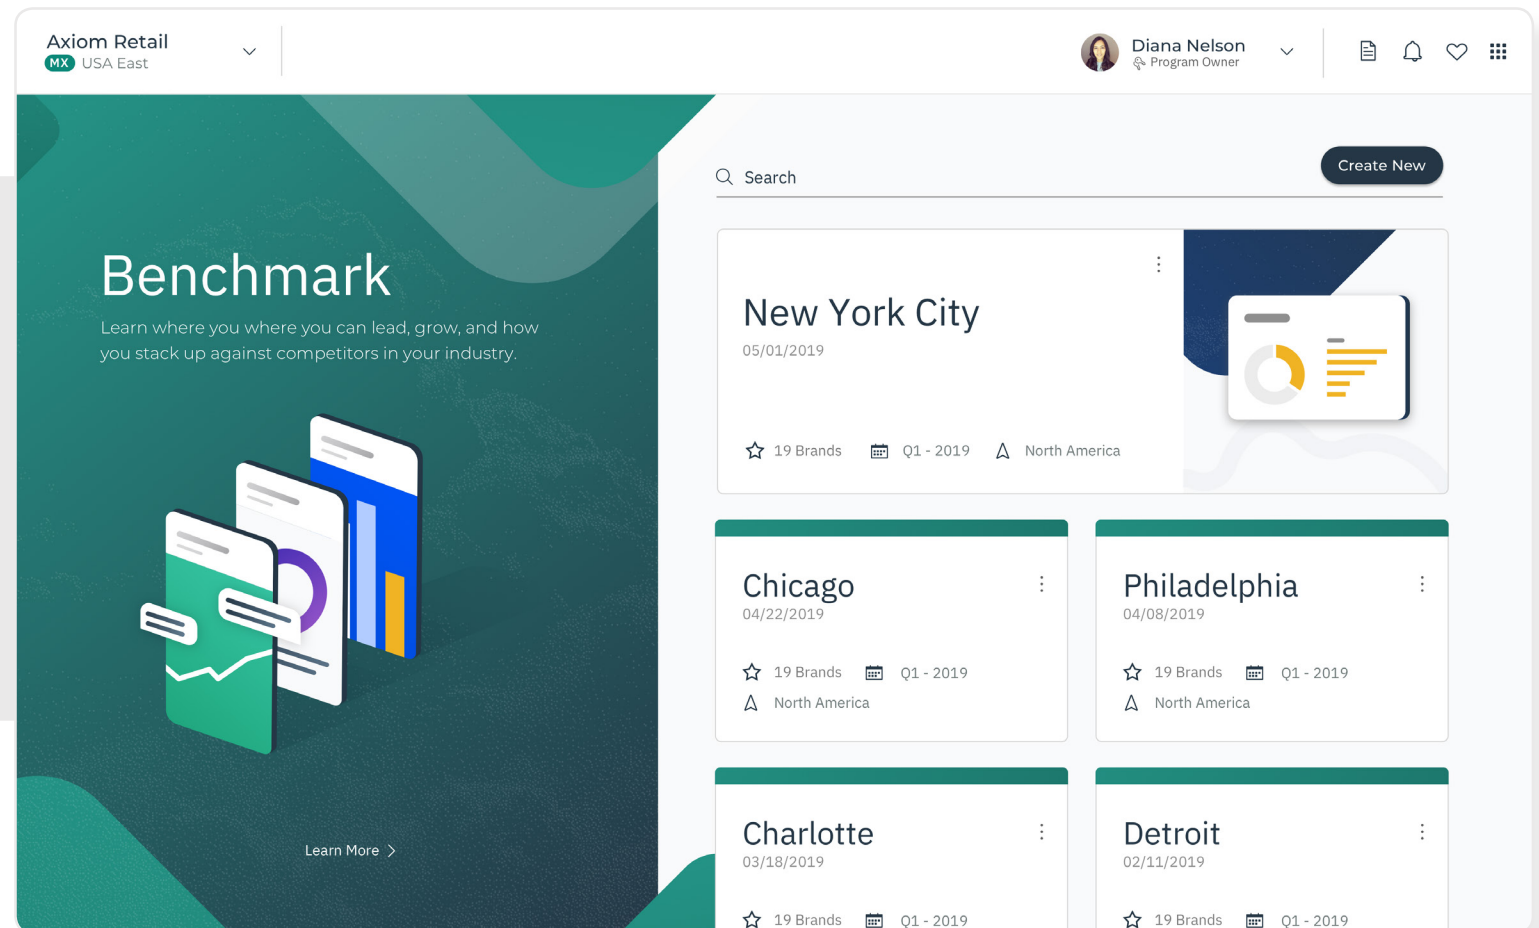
Axiom Retail
MX USA East

Diana Nelson
Program Owner

Benchmark
Learn where you where you can lead, grow, and how you stack up against competitors in your industry.

Learn More

Search

Create New

New York City
05/01/2019
19 Brands Q1 - 2019 North America

Chicago
04/22/2019
19 Brands Q1 - 2019
North America

Philadelphia
04/08/2019
19 Brands Q1 - 2019
North America

Charlotte
03/18/2019
19 Brands Q1 - 2019

Detroit
02/11/2019
19 Brands Q1 - 2019